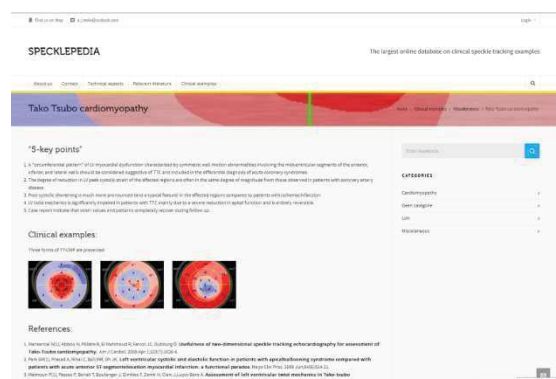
Find us on Map   E-mail

Login

SPECKLEPEDIA

The largest online database on clinical speckle tracking examples

About us   Contact   Technical aspects   Relevant literature   Clinical examples

Tako Tsubo cardiomyopathy

Home / Clinical examples / Miscellaneous / Tako Tsubo cardiomyopathy

"5-key points"

1. a "circumferential pattern" of LV myocardial dysfunction characterized by symmetric wall motion abnormalities involving the midventricular segments of the anterior, inferior, and lateral walls should be considered suggestive of TTC and included in the differential diagnosis of acute coronary syndromes.
2. The degree of reduction in LV peak systolic strain of the affected regions are often in the same degree of magnitude from those observed in patients with coronary artery disease.
3. Post systolic shortening is much more pronounced and a typical feature in the affected regions compared to patients with ischemia/infarction.
4. LV twist mechanics is significantly impaired in patients with TTC mainly due to a severe reduction in apical function and is entirely reversible.
5. Case report indicate that strain values and patterns completely recover during follow up.

Clinical examples:

Three forms of TTC are presented:

References:

1. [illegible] Usefulness of two-dimensional speckle tracking echocardiography for assessment of Tako-Tsubo cardiomyopathy. Am J Cardiol. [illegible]
2. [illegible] Left ventricular systolic and diastolic function in patients with apical ballooning syndrome compared with patients with acute anterior ST segment elevation myocardial infarction: a functional paradox. Mayo Clin Proc. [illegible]
3. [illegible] Assessment of left ventricular twist mechanics in Tako-Tsubo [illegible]

Enter Keywords

CATEGORIES

Cardiomyopathy
Open Categorie
LVH
Miscellaneous